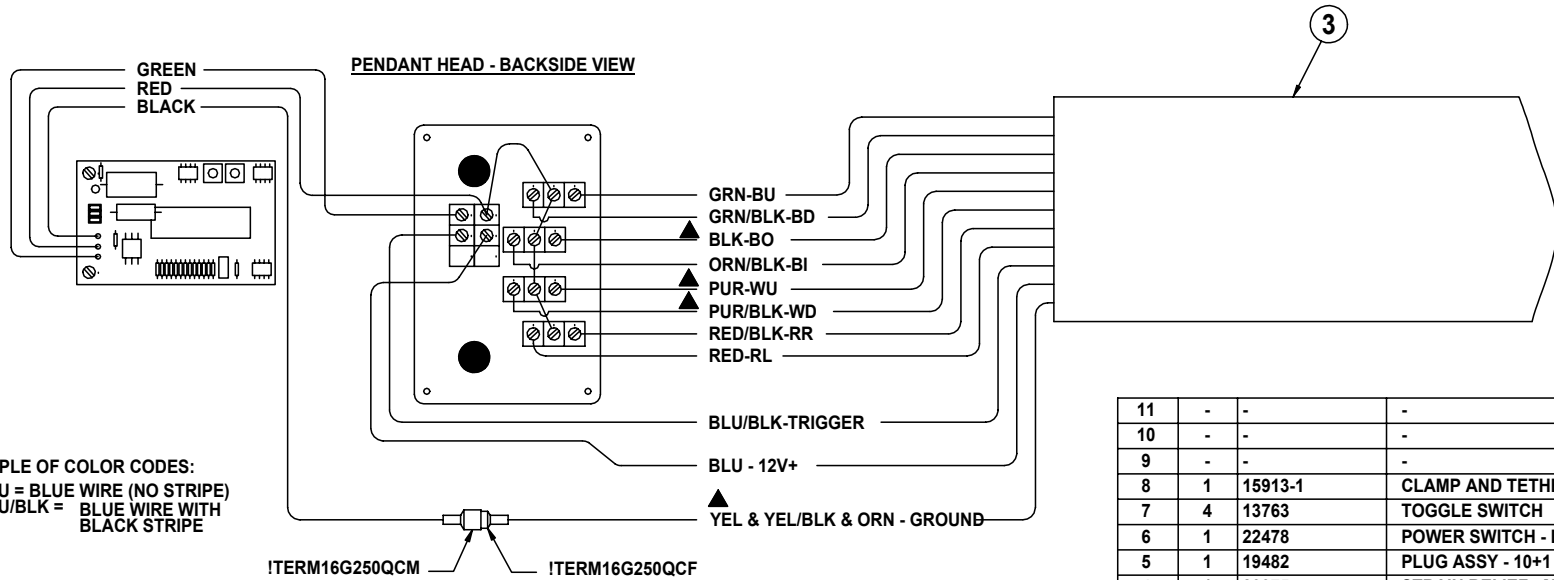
3

GREEN
RED
BLACK

PENDANT HEAD - BACKSIDE VIEW

GRN-BU
GRN/BLK-BD
BLK-BO
ORN/BLK-BI
PUR-WU
PUR/BLK-WD
RED/BLK-RR
RED-RL

BLU/BLK-TRIGGER

BLU - 12V+

YEL & YEL/BLK & ORN - GROUND

PLE OF COLOR CODES:
U = BLUE WIRE (NO STRIPE)
U/BLK = BLUE WIRE WITH BLACK STRIPE

!TERM16G250QCM
!TERM16G250QCF

| 11 | - | - | - |
|---|---|---|---|
| 10 | - | - | - |
| 9 | - | - | - |
| 8 | 1 | 15913-1 | CLAMP AND TETH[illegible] |
| 7 | 4 | 13763 | TOGGLE SWITCH |
| 6 | 1 | 22478 | POWER SWITCH - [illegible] |
| 5 | 1 | 19482 | PLUG ASSY - 10+1 |